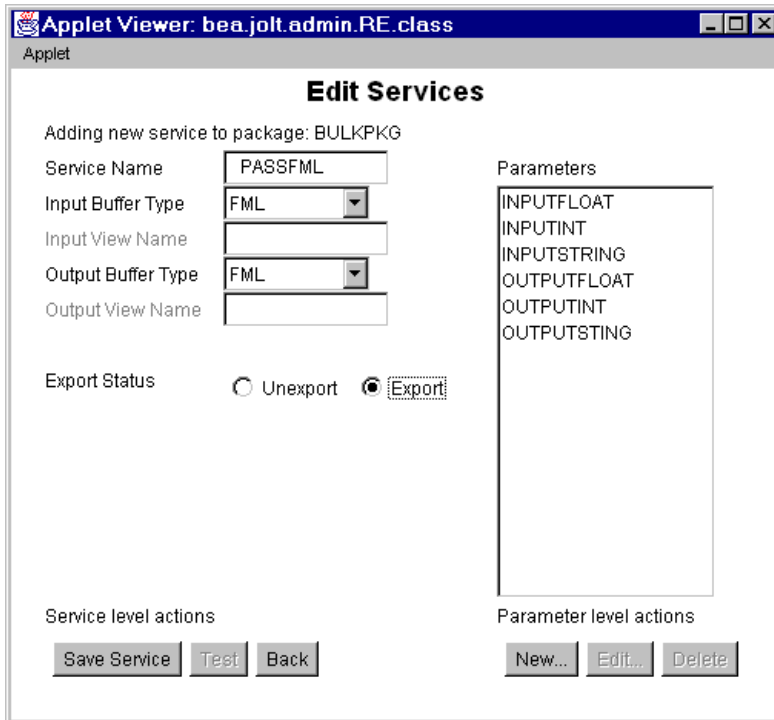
Applet Viewer: bea.jolt.admin.RE.class

Applet

Edit Services

Adding new service to package: BULKPKG

Service Name PASSFML

Input Buffer Type FML

Input View Name

Output Buffer Type FML

Output View Name

Export Status

Unexport Export

Parameters

INPUTFLOAT
INPUTINT
INPUTSTRING
OUTPUTFLOAT
OUTPUTINT
OUTPUTSTING

Service level actions

Save Service Test Back

Parameter level actions

New... Edit... Delete